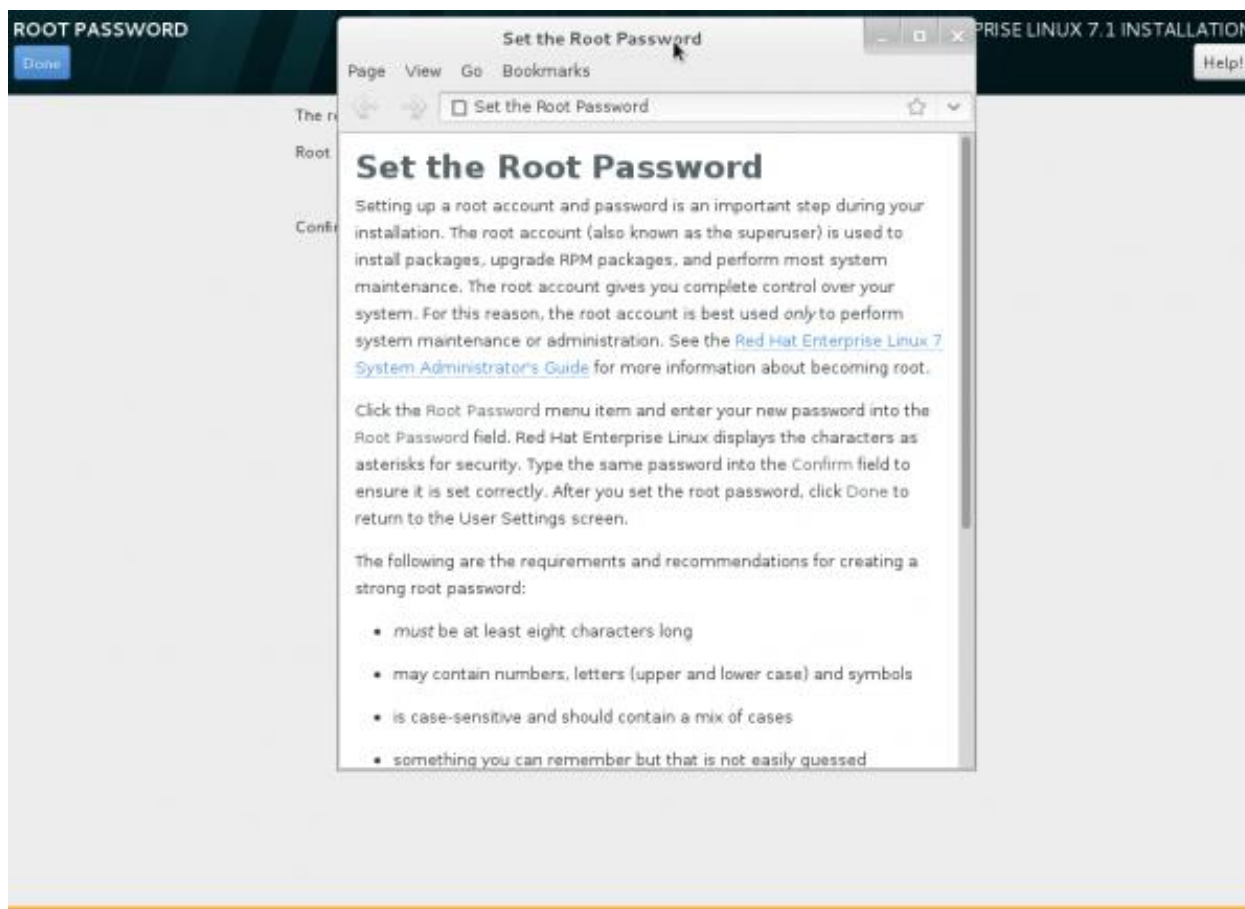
ROOT PASSWORD
Done

PRISE LINUX 7.1 INSTALLATIO
Help!

The r
Root
Confi

Set the Root Password

Page View Go Bookmarks

Set the Root Password

Set the Root Password

Setting up a root account and password is an important step during your installation. The root account (also known as the superuser) is used to install packages, upgrade RPM packages, and perform most system maintenance. The root account gives you complete control over your system. For this reason, the root account is best used only to perform system maintenance or administration. See the Red Hat Enterprise Linux 7 System Administrator's Guide for more information about becoming root.

Click the Root Password menu item and enter your new password into the Root Password field. Red Hat Enterprise Linux displays the characters as asterisks for security. Type the same password into the Confirm field to ensure it is set correctly. After you set the root password, click Done to return to the User Settings screen.

The following are the requirements and recommendations for creating a strong root password:

- must be at least eight characters long
- may contain numbers, letters (upper and lower case) and symbols
- is case-sensitive and should contain a mix of cases
- something you can remember but that is not easily guessed